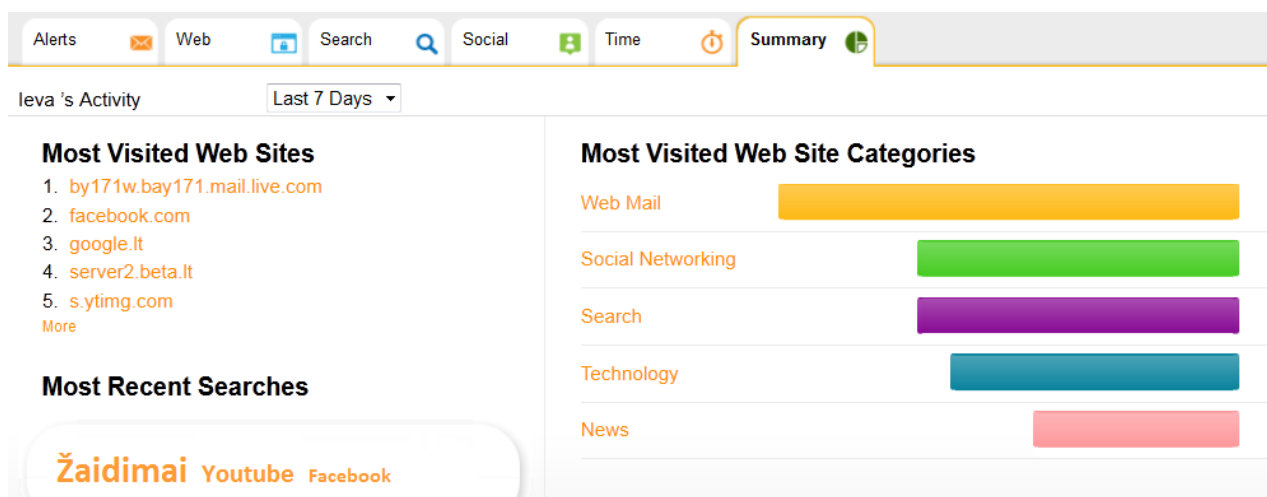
Alerts | Web | Search | Social | Time | Summary

Ieva 's Activity    Last 7 Days

Most Visited Web Sites

1. by171w.bay171.mail.live.com
2. facebook.com
3. google.lt
4. server2.beta.lt
5. s.ytimg.com

More

Most Recent Searches

Žaidimai Youtube Facebook

Most Visited Web Site Categories

Web Mail

Social Networking

Search

Technology

News